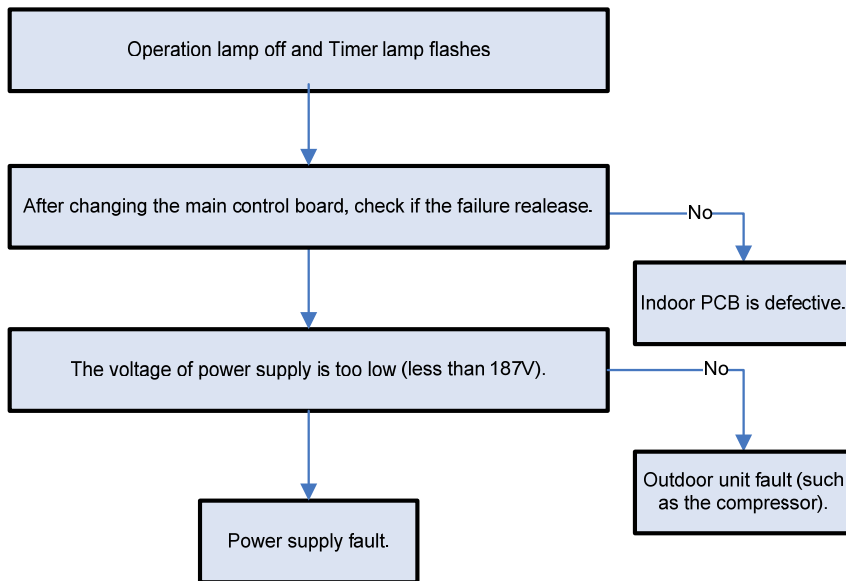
Operation lamp off and Timer lamp flashes

After changing the main control board, check if the failure realease.

No

Indoor PCB is defective.

The voltage of power supply is too low (less than 187V).

No

Outdoor unit fault (such as the compressor).

Power supply fault.